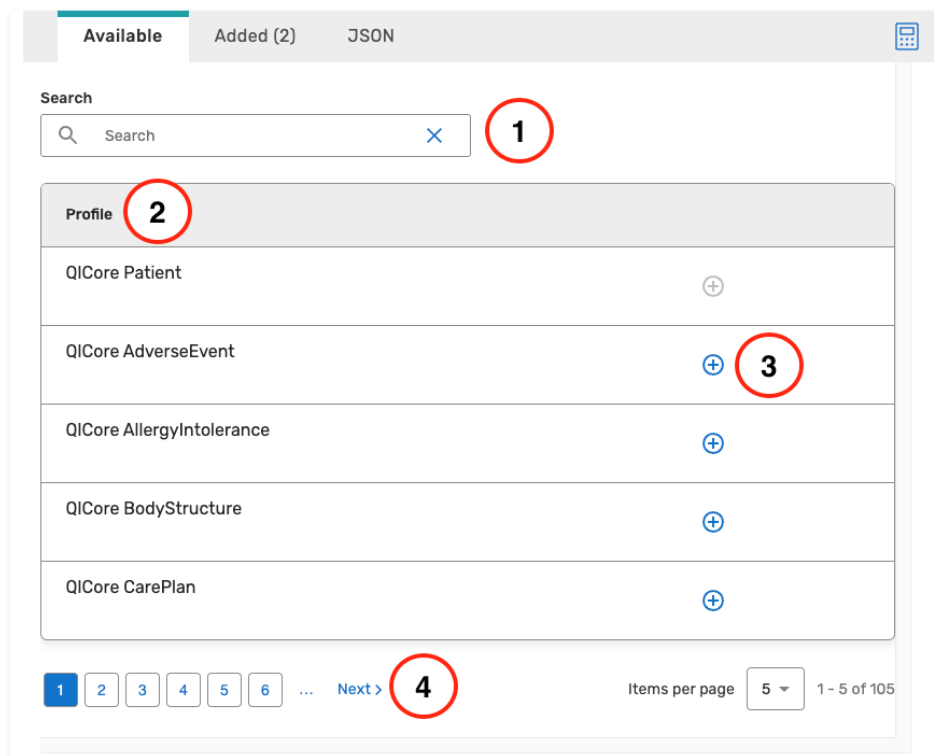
Available Added (2) JSON

Search

Search

1

Profile 2

QICore Patient

QICore AdverseEvent 3

QICore AllergyIntolerance

QICore BodyStructure

QICore CarePlan

1 2 3 4 5 6 ... Next › 4

Items per page 5 1 - 5 of 105